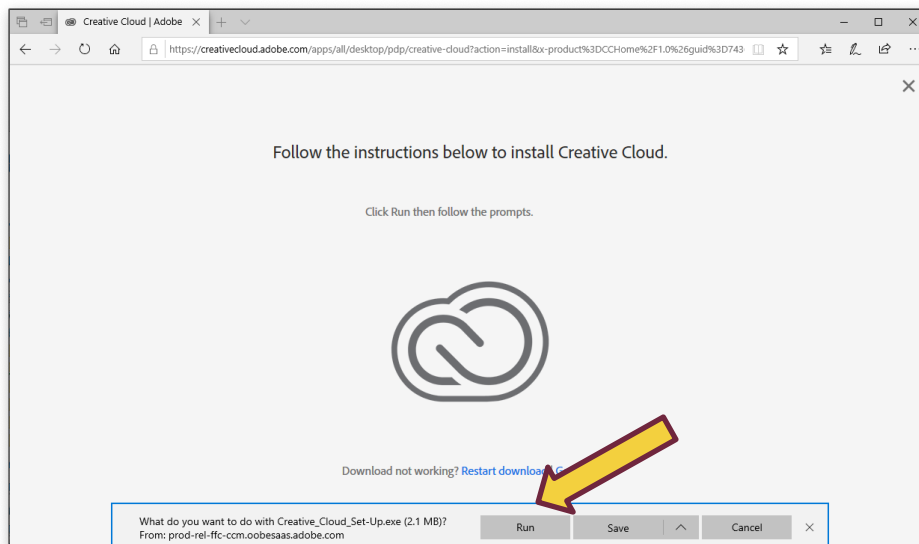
Creative Cloud | Adobe

https://creativecloud.adobe.com/apps/all/desktop/pdp/creative-cloud?action=install&x-product%3DCCHome%2F1.0%26guid%3D743

Follow the instructions below to install Creative Cloud.

Click Run then follow the prompts.

Download not working? Restart download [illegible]

What do you want to do with Creative_Cloud_Set-Up.exe (2.1 MB)?
From: prod-rel-ffc-ccm.oobesaas.adobe.com

Run
Save
Cancel